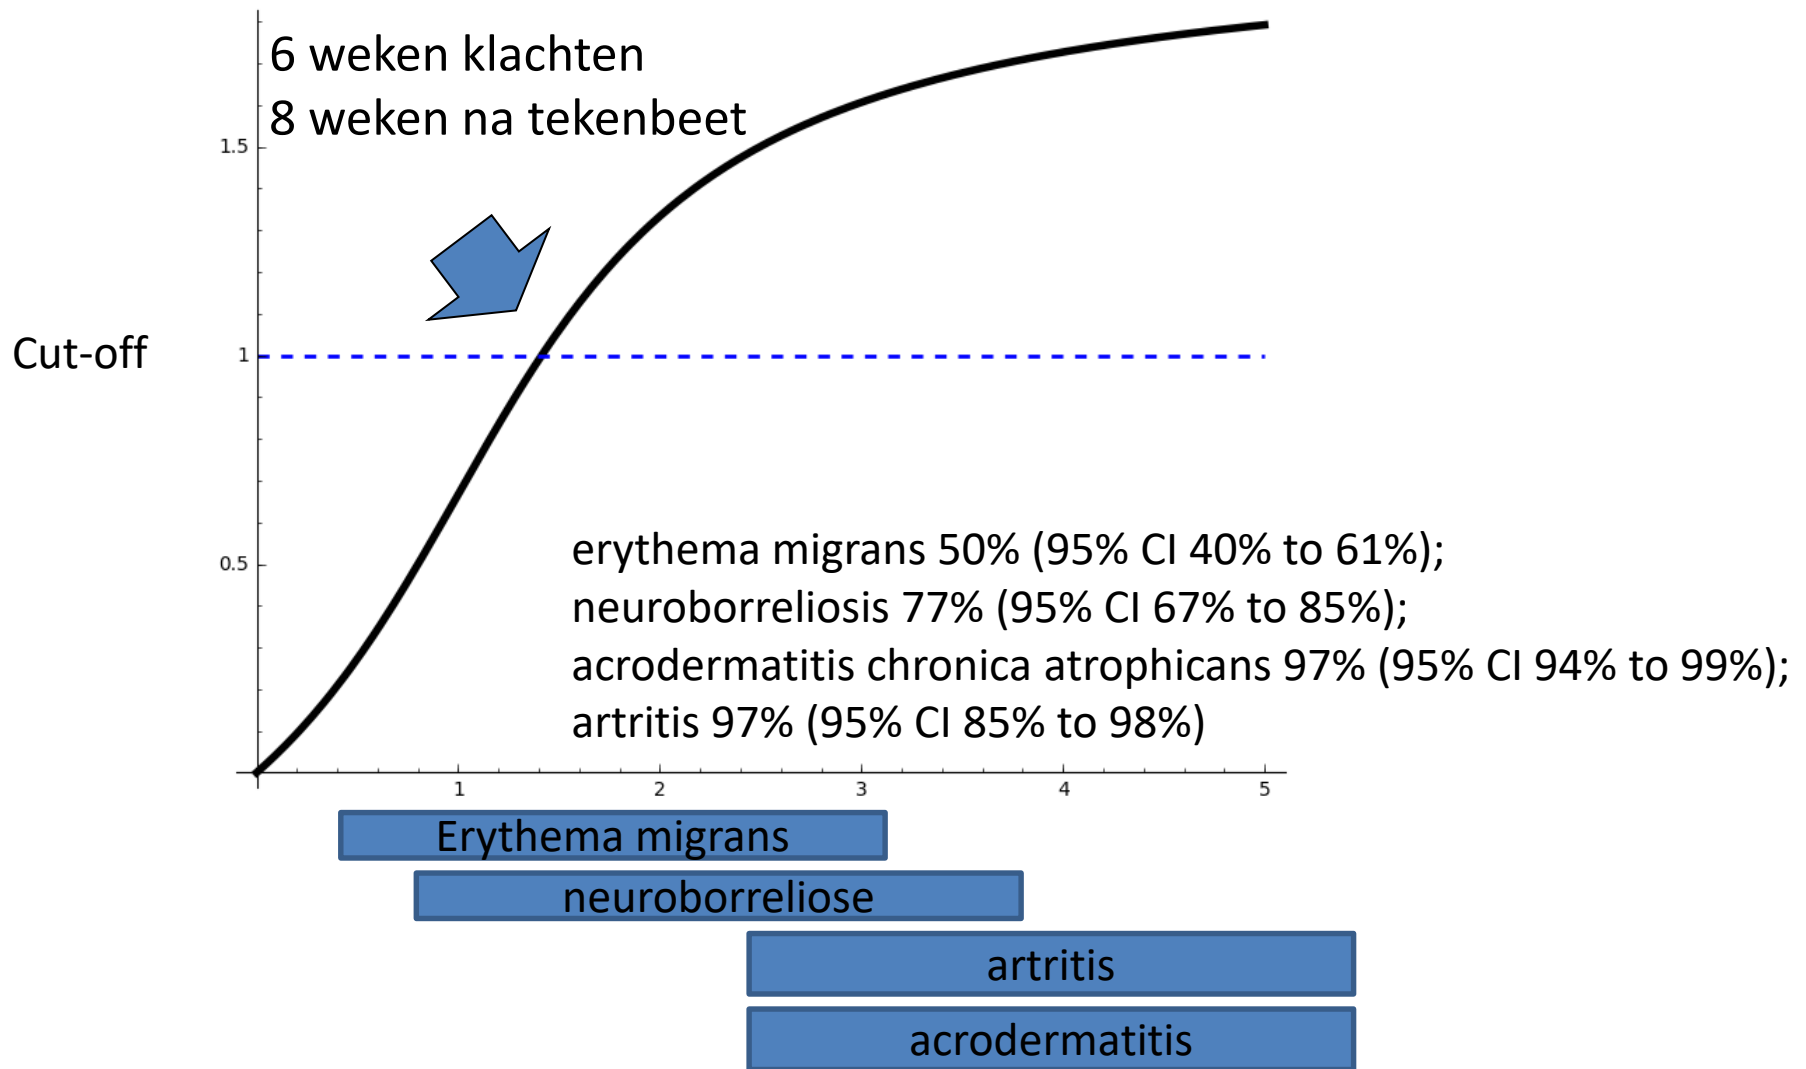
6 weken klachten
8 weken na tekenbeet

1.5

Cut-off

1

0.5

erythema migrans 50% (95% CI 40% to 61%);
neuroborreliosis 77% (95% CI 67% to 85%);
acrodermatitis chronica atrophicans 97% (95% CI 94% to 99%);
artritis 97% (95% CI 85% to 98%)

1 2 3 4 5

Erythema migrans

neuroborreliose

artritis

acrodermatitis